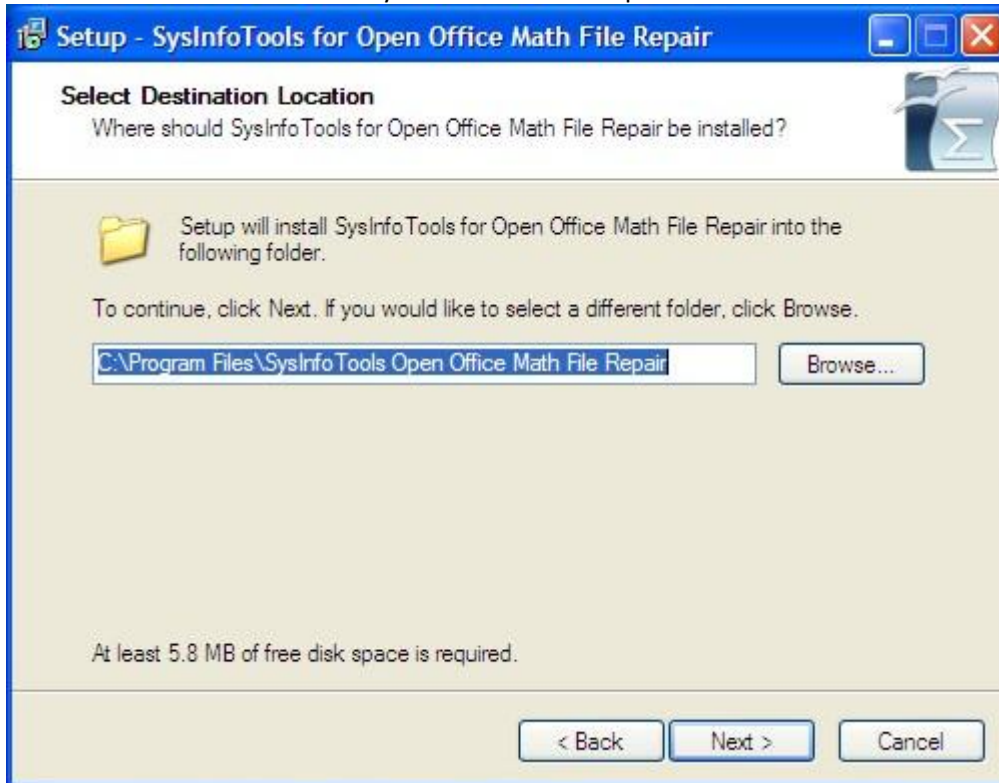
Setup - SysInfoTools for Open Office Math File Repair

Select Destination Location
Where should SysInfoTools for Open Office Math File Repair be installed?

Setup will install SysInfoTools for Open Office Math File Repair into the following folder.

To continue, click Next. If you would like to select a different folder, click Browse.

C:\Program Files\SysInfoTools Open Office Math File Repair

Browse...

At least 5.8 MB of free disk space is required.

< Back

Next >

Cancel